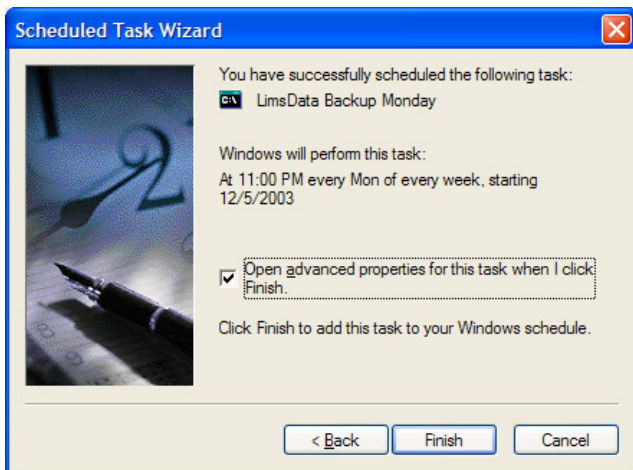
Scheduled Task Wizard

You have successfully scheduled the following task:

LimsData Backup Monday

Windows will perform this task:

At 11:00 PM every Mon of every week, starting 12/5/2003

Open advanced properties for this task when I click Finish.

Click Finish to add this task to your Windows schedule.

< Back

Finish

Cancel